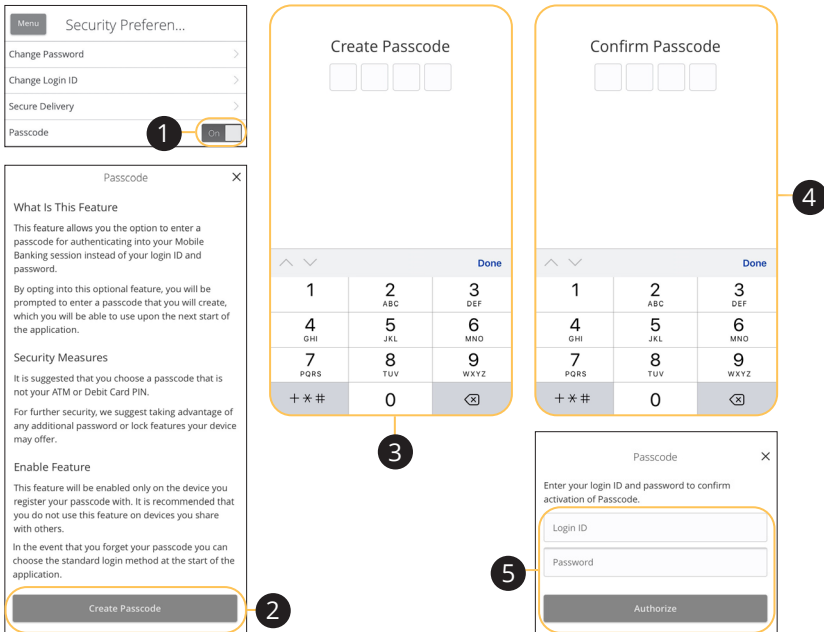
Menu Security Preferen...

Change Password

Change Login ID

Secure Delivery

Passcode On

1

Passcode ×

What Is This Feature

This feature allows you the option to enter a passcode for authenticating into your Mobile Banking session instead of your login ID and password.

By opting into this optional feature, you will be prompted to enter a passcode that you will create, which you will be able to use upon the next start of the application.

Security Measures

It is suggested that you choose a passcode that is not your ATM or Debit Card PIN.

For further security, we suggest taking advantage of any additional password or lock features your device may offer.

Enable Feature

This feature will be enabled only on the device you register your passcode with. It is recommended that you do not use this feature on devices you share with others.

In the event that you forget your passcode you can choose the standard login method at the start of the application.

Create Passcode

2

Create Passcode

Done

1
2 ABC
3 DEF
4 GHI
5 JKL
6 MNO
7 PQRS
8 TUV
9 WXYZ
+ * #
0

3

Confirm Passcode

Done

1
2 ABC
3 DEF
4 GHI
5 JKL
6 MNO
7 PQRS
8 TUV
9 WXYZ
+ * #
0

4

Passcode ×

Enter your login ID and password to confirm activation of Passcode.

Login ID

Password

5

Authorize